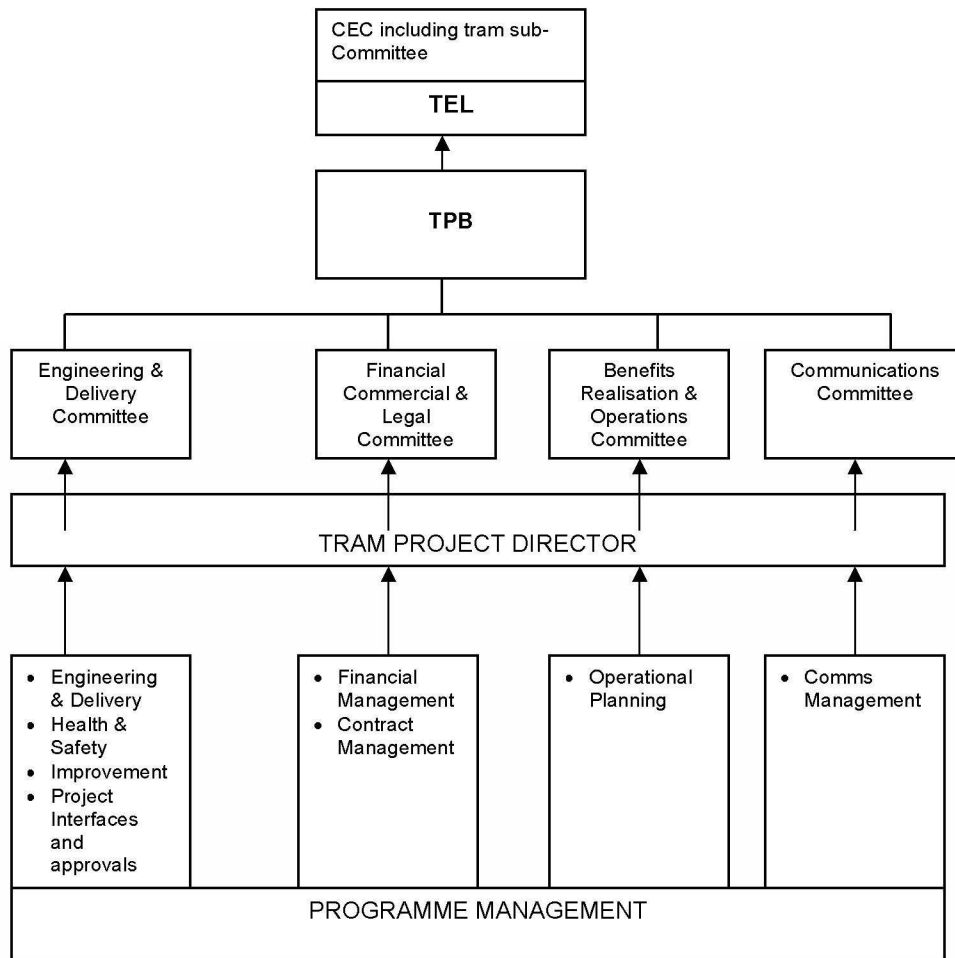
CEC including tram sub-Committee

TEL

TPB

Engineering & Delivery Committee

Financial Commercial & Legal Committee

Benefits Realisation & Operations Committee

Communications Committee

TRAM PROJECT DIRECTOR

- Engineering & Delivery
- Health & Safety
- Improvement
- Project Interfaces and approvals

- Financial Management
- Contract Management

- Operational Planning

- Comms Management

PROGRAMME MANAGEMENT